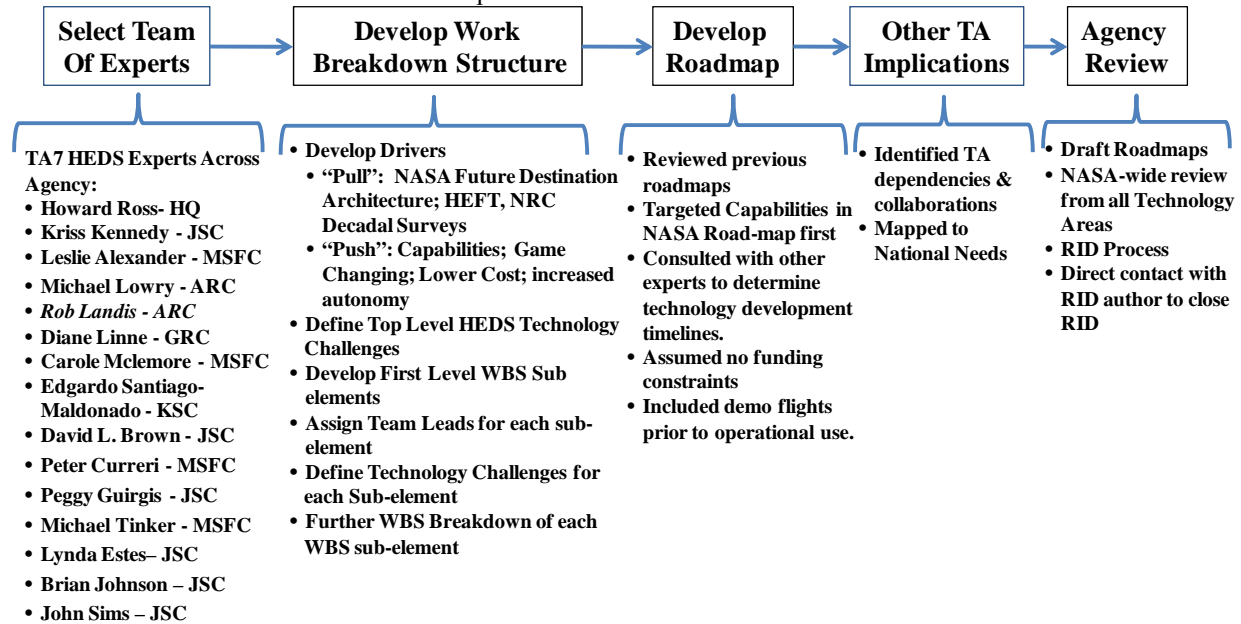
Select Team Of Experts

Develop Work Breakdown Structure

Develop Roadmap

Other TA Implications

Agency Review

TA7 HEDS Experts Across Agency:
• Howard Ross- HQ
• Kriss Kennedy - JSC
• Leslie Alexander - MSFC
• Michael Lowry - ARC
• Rob Landis - ARC
• Diane Linne - GRC
• Carole Mclemore - MSFC
• Edgardo Santiago-Maldonado - KSC
• David L. Brown - JSC
• Peter Curreri - MSFC
• Peggy Guirgis - JSC
• Michael Tinker - MSFC
• Lynda Estes– JSC
• Brian Johnson – JSC
• John Sims – JSC

• Develop Drivers
• "Pull": NASA Future Destination Architecture; HEFT, NRC Decadal Surveys
• "Push": Capabilities; Game Changing; Lower Cost; increased autonomy
• Define Top Level HEDS Technology Challenges
• Develop First Level WBS Sub elements
• Assign Team Leads for each sub-element
• Define Technology Challenges for each Sub-element
• Further WBS Breakdown of each WBS sub-element

• Reviewed previous roadmaps
• Targeted Capabilities in NASA Road-map first
• Consulted with other experts to determine technology development timelines.
• Assumed no funding constraints
• Included demo flights prior to operational use.

• Identified TA dependencies & collaborations
• Mapped to National Needs

• Draft Roadmaps
• NASA-wide review from all Technology Areas
• RID Process
• Direct contact with RID author to close RID